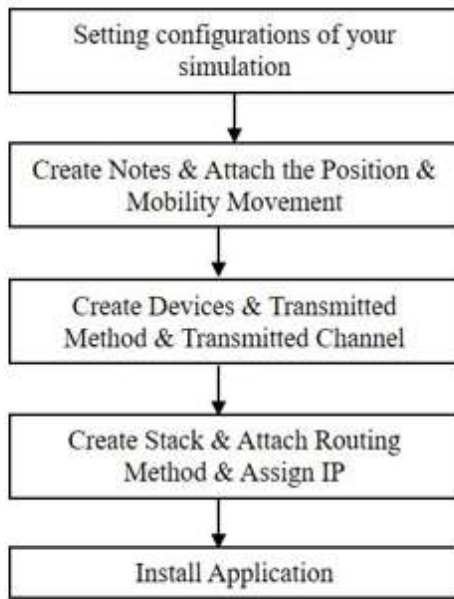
Setting configurations of your simulation

Create Notes & Attach the Position & Mobility Movement

Create Devices & Transmitted Method & Transmitted Channel

Create Stack & Attach Routing Method & Assign IP

Install Application